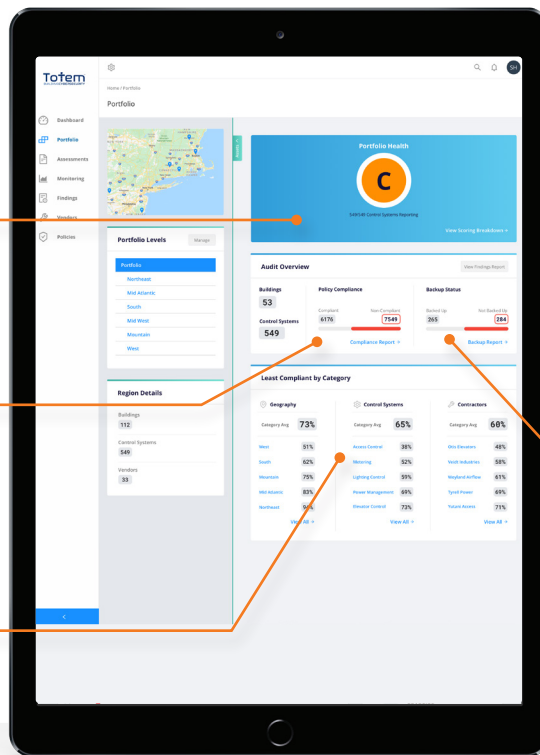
Totem

SH

Home / Portfolio

Portfolio

Dashboard
Portfolio
Assessments
Monitoring
Findings
Vendors
Policies

Portfolio Health

C

549/549 Control Systems Reporting

View Scoring Breakdown >

Portfolio Levels

Manage

Portfolio
Northeast
Mid-Atlantic
South
Mid West
Mountain
West

Audit Overview

View Findings Report

Buildings
53

Control Systems
549

Policy Compliance
Compliant
6176
Non-Compliant
7549

Compliance Report >

Backup Status
Backed Up
265
Not Backed Up
284

Backup Report >

Region Details

Buildings
112

Control Systems
549

Vendors
33

Least Compliant by Category

Geography
Category Avg 73%
West 51%
South 62%
Mountain 75%
Mid Atlantic 83%
Northeast 94%
View All >

Control Systems
Category Avg 65%
Access Control 38%
Metering 52%
Lighting Control 59%
Power Management 69%
Elevator Control 73%
View All >

Contractors
Category Avg 60%
Otis Elevators 48%
Veolt Industries 58%
Weyland Airflow 61%
Tyrell Power 69%
Future Access 71%
View All >

<